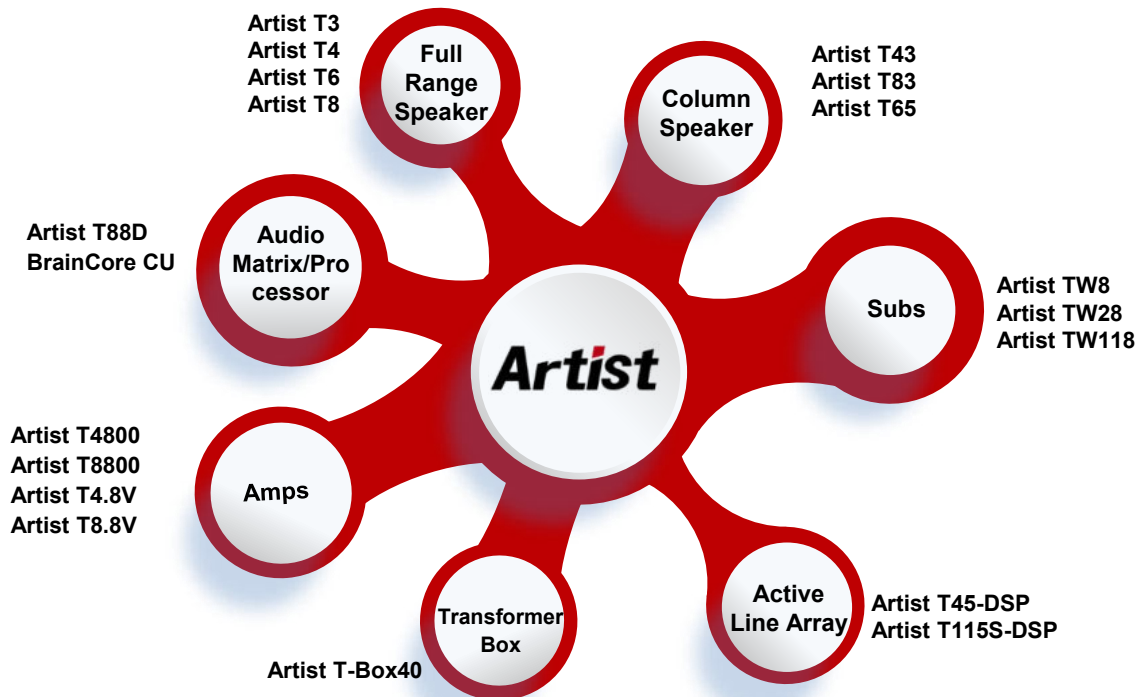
Artist T3
Artist T4
Artist T6
Artist T8

Full Range Speaker

Column Speaker

Artist T43
Artist T83
Artist T65

Artist T88D
BrainCore CU

Audio Matrix/Processor

Subs

Artist TW8
Artist TW28
Artist TW118

Artist

Artist T4800
Artist T8800
Artist T4.8V
Artist T8.8V

Amps

Transformer Box

Artist T-Box40

Active Line Array

Artist T45-DSP
Artist T115S-DSP